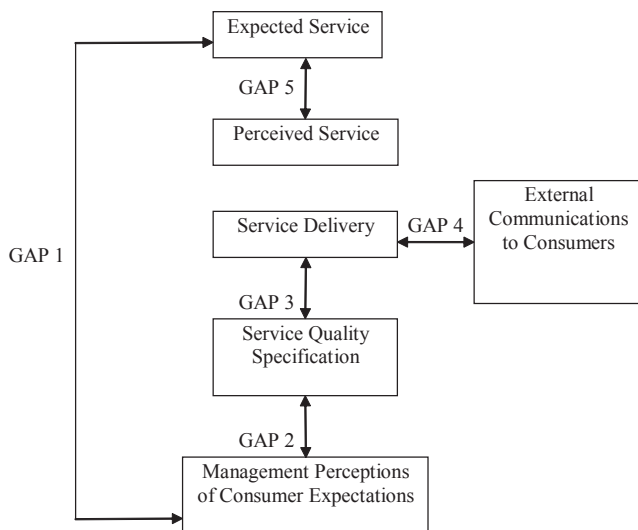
Expected Service

GAP 5

Perceived Service

Service Delivery

GAP 4

External Communications to Consumers

GAP 1

GAP 3

Service Quality Specification

GAP 2

Management Perceptions of Consumer Expectations